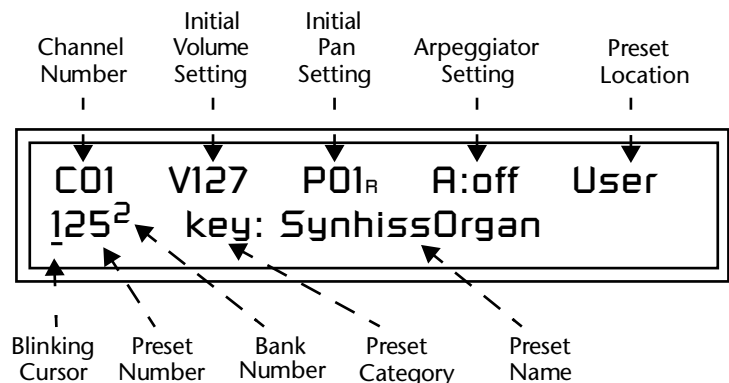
Channel Number

Initial Volume Setting

Initial Pan Setting

Arpeggiator Setting

Preset Location

C01 V127 P01R A:off User

125$^2$ key: SynhissOrgan

Blinking Cursor

Preset Number

Bank Number

Preset Category

Preset Name